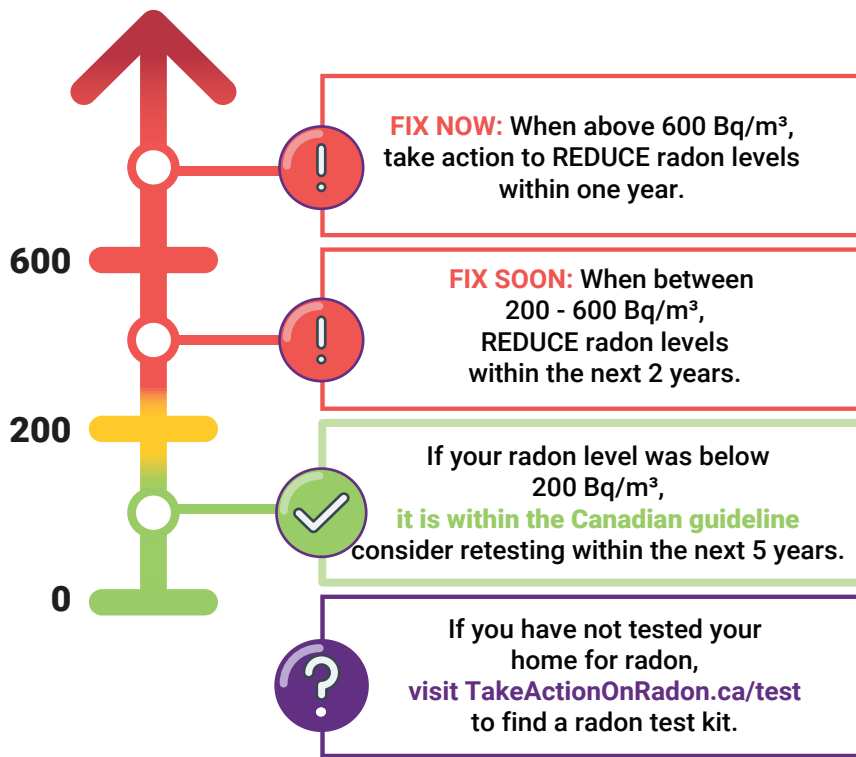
600

200

0

FIX NOW: When above 600 Bq/m³, take action to REDUCE radon levels within one year.

FIX SOON: When between 200 - 600 Bq/m³, REDUCE radon levels within the next 2 years.

If your radon level was below 200 Bq/m³, it is within the Canadian guideline consider retesting within the next 5 years.

If you have not tested your home for radon, visit TakeActionOnRadon.ca/test to find a radon test kit.